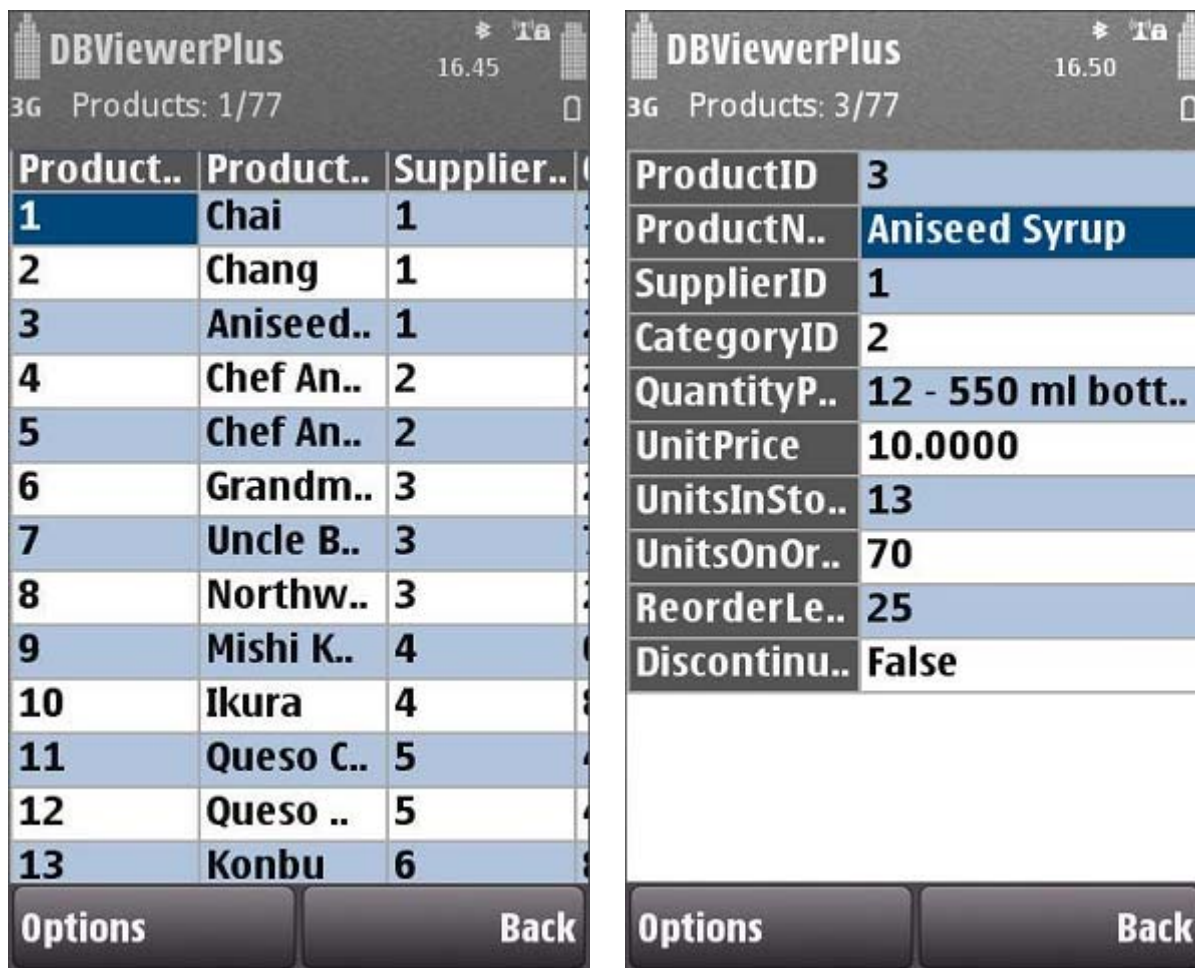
DBViewerPlus
16.45
3G Products: 1/77

| Product.. | Product.. | Supplier.. |
|---|---|---|
| 1 | Chai | 1 |
| 2 | Chang | 1 |
| 3 | Aniseed.. | 1 |
| 4 | Chef An.. | 2 |
| 5 | Chef An.. | 2 |
| 6 | Grandm.. | 3 |
| 7 | Uncle B.. | 3 |
| 8 | Northw.. | 3 |
| 9 | Mishi K.. | 4 |
| 10 | Ikura | 4 |
| 11 | Queso C.. | 5 |
| 12 | Queso .. | 5 |
| 13 | Konbu | 6 |

Options Back

DBViewerPlus
16.50
3G Products: 3/77

| ProductID | 3 |
|---|---|
| ProductN.. | Aniseed Syrup |
| SupplierID | 1 |
| CategoryID | 2 |
| QuantityP.. | 12 - 550 ml bott.. |
| UnitPrice | 10.0000 |
| UnitsInSto.. | 13 |
| UnitsOnOr.. | 70 |
| ReorderLe.. | 25 |
| Discontinu.. | False |

Options Back